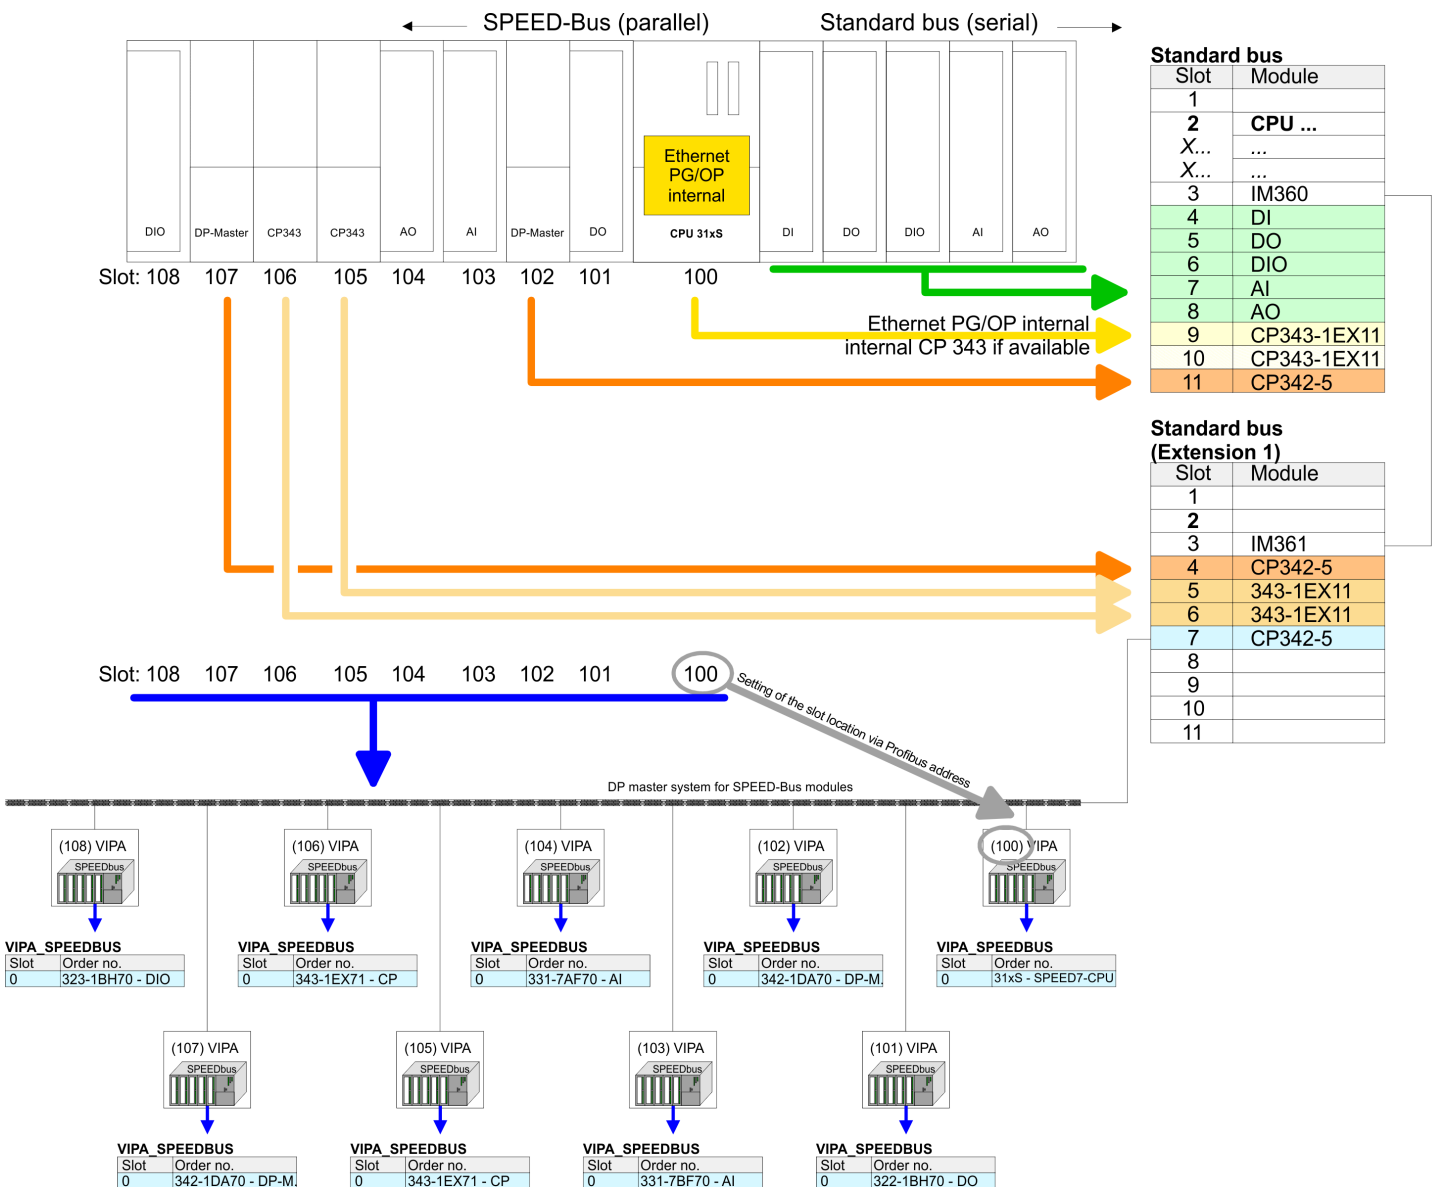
SPEED-Bus (parallel)    Standard bus (serial)

DIO | DP-Master | CP343 | CP343 | AO | AI | DP-Master | DO | Ethernet PG/OP internal CPU 31xS | DI | DO | DIO | AI | AO

Slot: 108 107 106 105 104 103 102 101 100

Ethernet PG/OP internal
internal CP 343 if available

Standard bus

| Slot | Module |
|---|---|
| 1 | |
| 2 | CPU ... |
| X... | ... |
| X... | ... |
| 3 | IM360 |
| 4 | DI |
| 5 | DO |
| 6 | DIO |
| 7 | AI |
| 8 | AO |
| 9 | CP343-1EX11 |
| 10 | CP343-1EX11 |
| 11 | CP342-5 |

Standard bus (Extension 1)

| Slot | Module |
|---|---|
| 1 | |
| 2 | |
| 3 | IM361 |
| 4 | CP342-5 |
| 5 | 343-1EX11 |
| 6 | 343-1EX11 |
| 7 | CP342-5 |
| 8 | |
| 9 | |
| 10 | |
| 11 | |

Slot: 108 107 106 105 104 103 102 101 100

Setting of the slot location via Profibus address

DP master system for SPEED-Bus modules

(108) VIPA SPEEDbus
VIPA_SPEEDBUS
| Slot | Order no. |
|---|---|
| 0 | 323-1BH70 - DIO |

(106) VIPA SPEEDbus
VIPA_SPEEDBUS
| Slot | Order no. |
|---|---|
| 0 | 343-1EX71 - CP |

(104) VIPA SPEEDbus
VIPA_SPEEDBUS
| Slot | Order no. |
|---|---|
| 0 | 331-7AF70 - AI |

(102) VIPA SPEEDbus
VIPA_SPEEDBUS
| Slot | Order no. |
|---|---|
| 0 | 342-1DA70 - DP-M. |

(100) VIPA SPEEDbus
VIPA_SPEEDBUS
| Slot | Order no. |
|---|---|
| 0 | 31xS - SPEED7-CPU |

(107) VIPA SPEEDbus
VIPA_SPEEDBUS
| Slot | Order no. |
|---|---|
| 0 | 342-1DA70 - DP-M. |

(105) VIPA SPEEDbus
VIPA_SPEEDBUS
| Slot | Order no. |
|---|---|
| 0 | 343-1EX71 - CP |

(103) VIPA SPEEDbus
VIPA_SPEEDBUS
| Slot | Order no. |
|---|---|
| 0 | 331-7BF70 - AI |

(101) VIPA SPEEDbus
VIPA_SPEEDBUS
| Slot | Order no. |
|---|---|
| 0 | 322-1BH70 - DO |